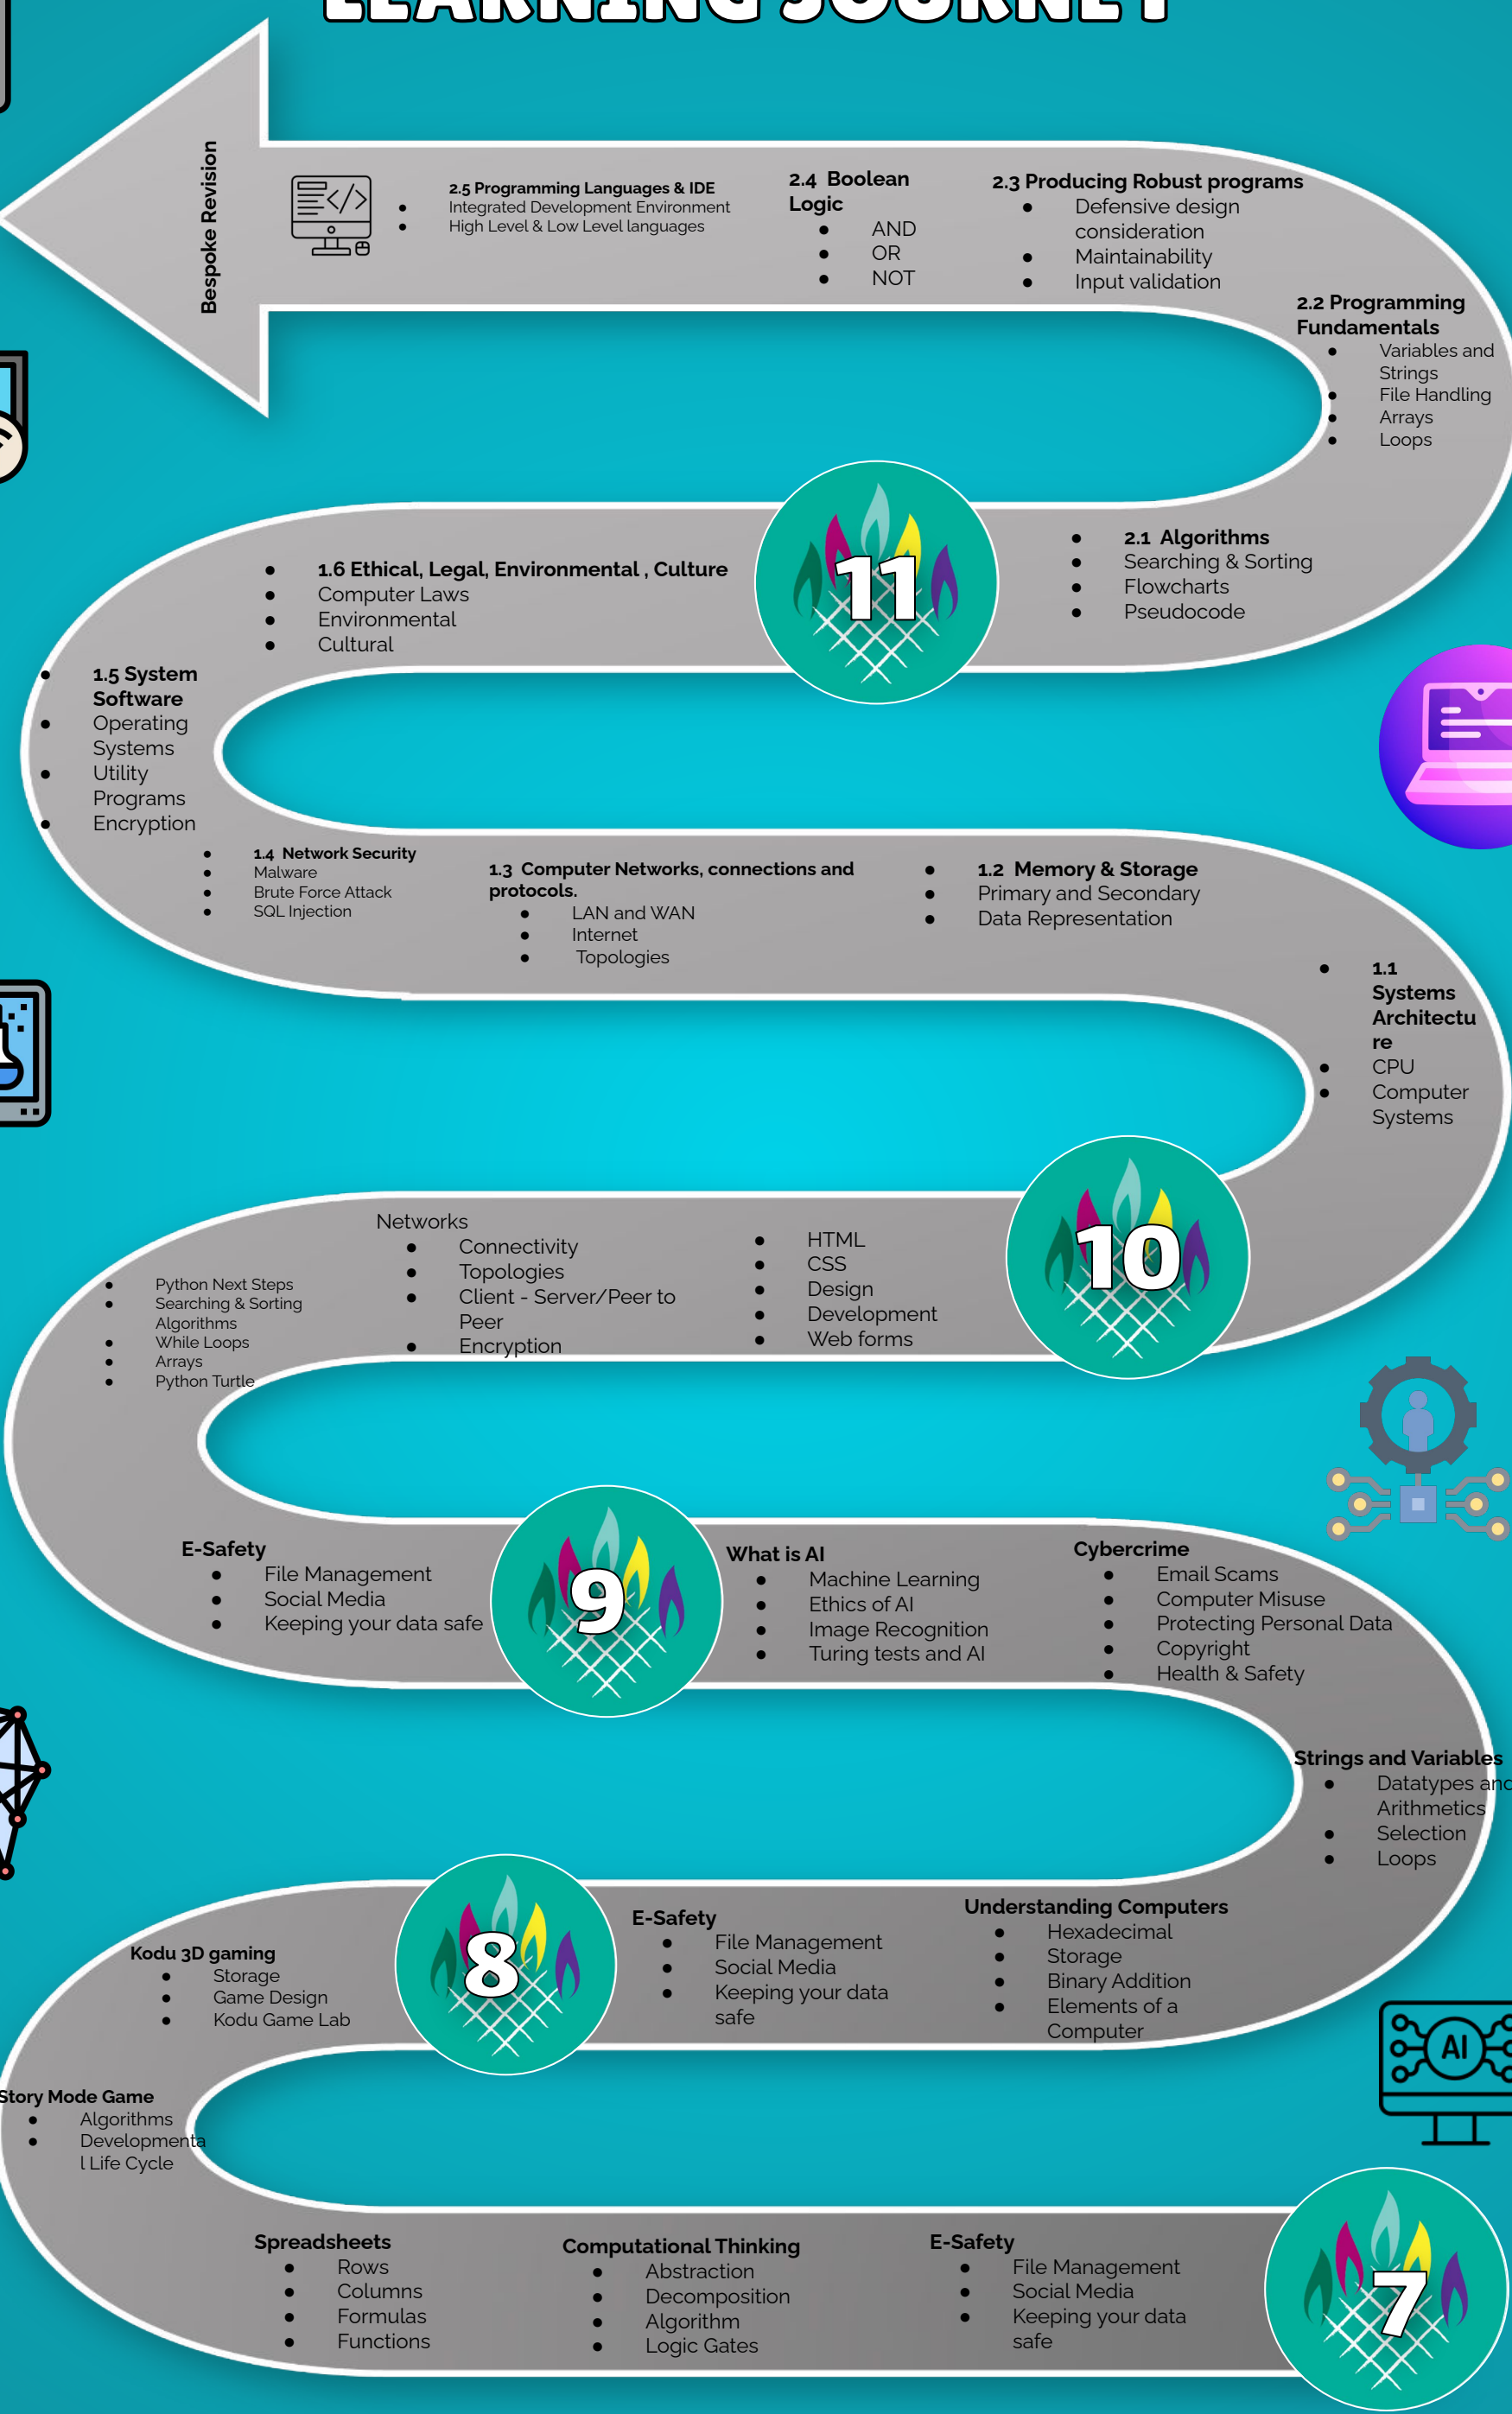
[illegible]

Bespoke Revision

2.5 Programming Languages & IDE
- Integrated Development Environment
- High Level & Low Level languages

2.4 Boolean Logic
- AND
- OR
- NOT

2.3 Producing Robust programs
- Defensive design consideration
- Maintainability
- Input validation

2.2 Programming Fundamentals
- Variables and Strings
- File Handling
- Arrays
- Loops

11

2.1 Algorithms
- Searching & Sorting
- Flowcharts
- Pseudocode

- 1.6 Ethical, Legal, Environmental , Culture
- Computer Laws
- Environmental
- Cultural

- 1.5 System Software
- Operating Systems
- Utility Programs
- Encryption

- 1.4 Network Security
- Malware
- Brute Force Attack
- SQL Injection

1.3 Computer Networks, connections and protocols.
- LAN and WAN
- Internet
- Topologies

- 1.2 Memory & Storage
- Primary and Secondary
- Data Representation

- 1.1 Systems Architecture
- CPU
- Computer Systems

10

Networks
- Connectivity
- Topologies
- Client - Server/Peer to Peer
- Encryption

- HTML
- CSS
- Design
- Development
- Web forms

- Python Next Steps
- Searching & Sorting Algorithms
- While Loops
- Arrays
- Python Turtle

E-Safety
- File Management
- Social Media
- Keeping your data safe

9

What is AI
- Machine Learning
- Ethics of AI
- Image Recognition
- Turing tests and AI

Cybercrime
- Email Scams
- Computer Misuse
- Protecting Personal Data
- Copyright
- Health & Safety

Strings and Variables
- Datatypes an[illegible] Arithmetics
- Selection
- Loops

Kodu 3D gaming
- Storage
- Game Design
- Kodu Game Lab

8

E-Safety
- File Management
- Social Media
- Keeping your data safe

Understanding Computers
- Hexadecimal
- Storage
- Binary Addition
- Elements of a Computer

AI

Story Mode Game
- Algorithms
- Developmental Life Cycle

Spreadsheets
- Rows
- Columns
- Formulas
- Functions

Computational Thinking
- Abstraction
- Decomposition
- Algorithm
- Logic Gates

E-Safety
- File Management
- Social Media
- Keeping your data safe

7